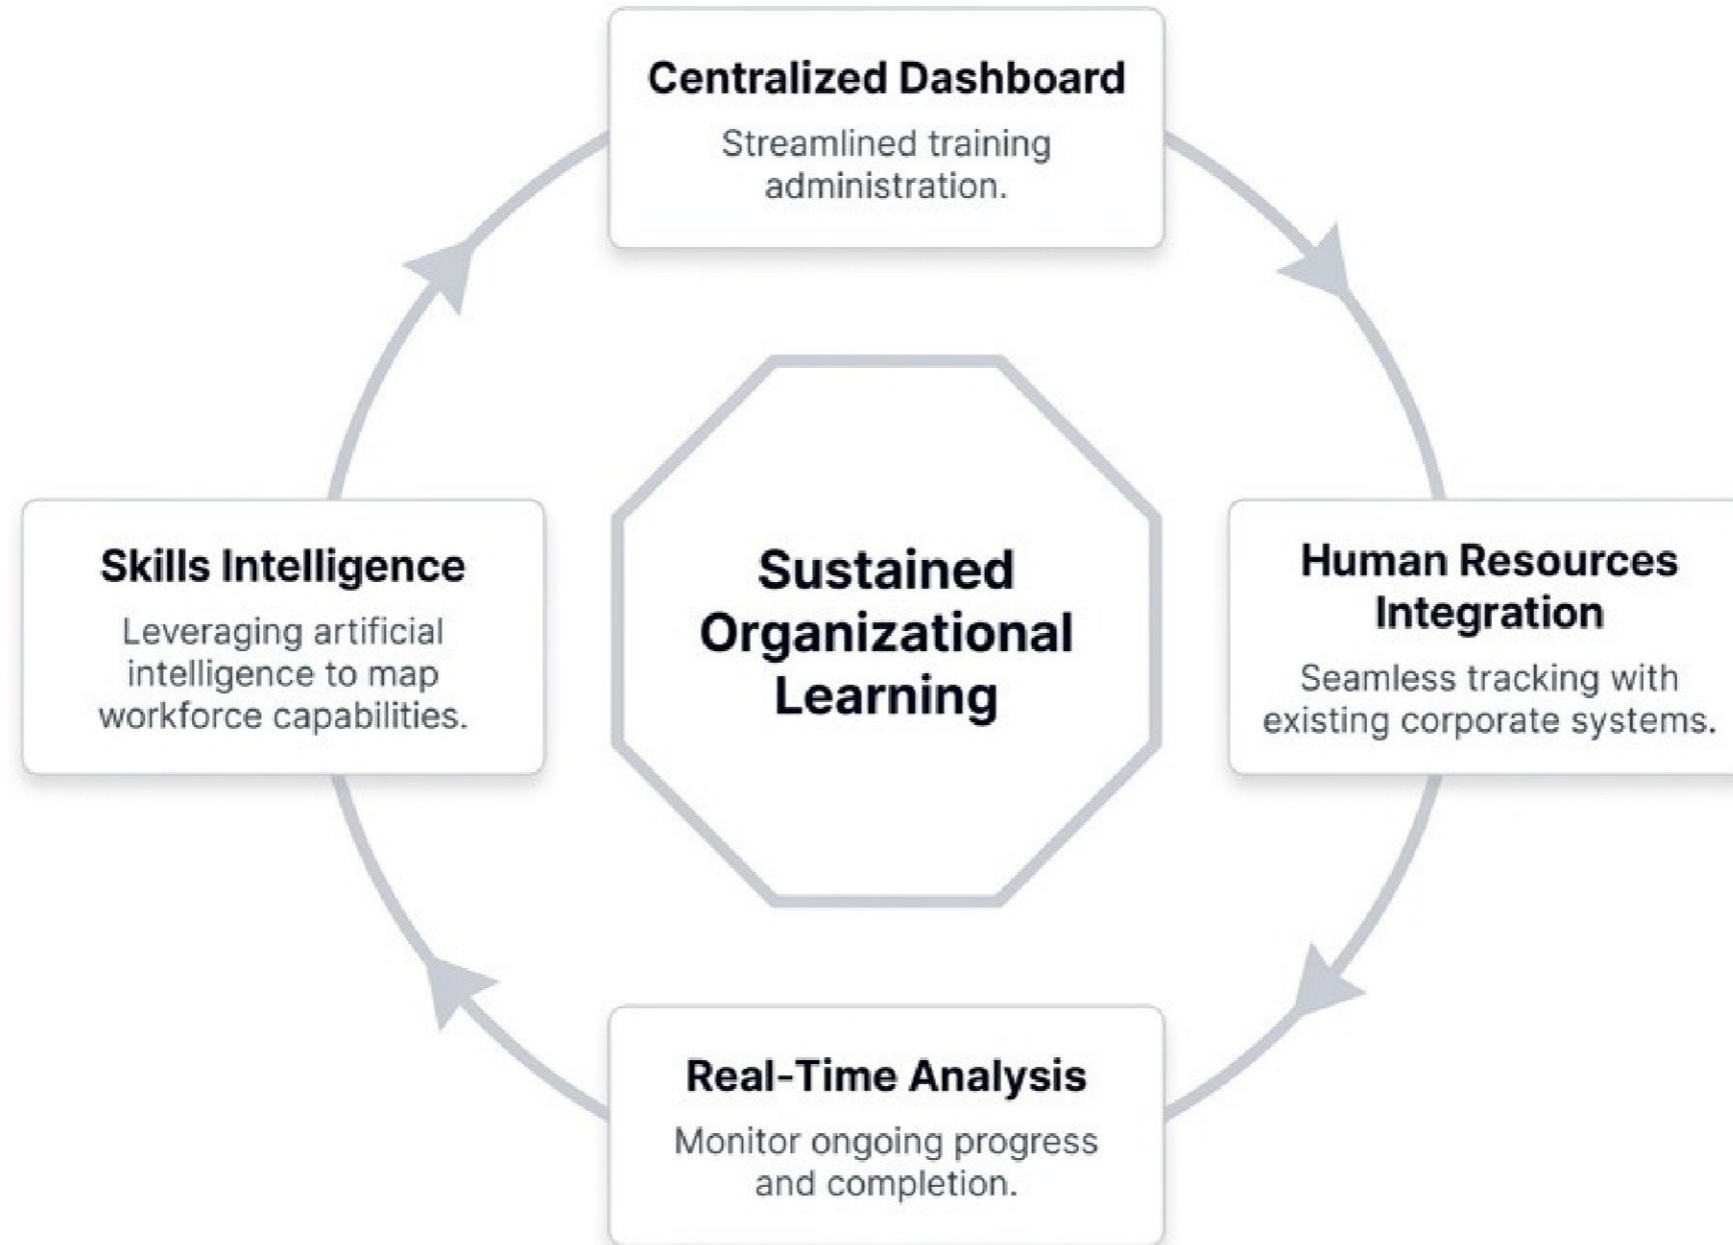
Centralized Dashboard

Streamlined training administration.

Skills Intelligence

Leveraging artificial intelligence to map workforce capabilities.

Sustained Organizational Learning

Human Resources Integration

Seamless tracking with existing corporate systems.

Real-Time Analysis

Monitor ongoing progress and completion.